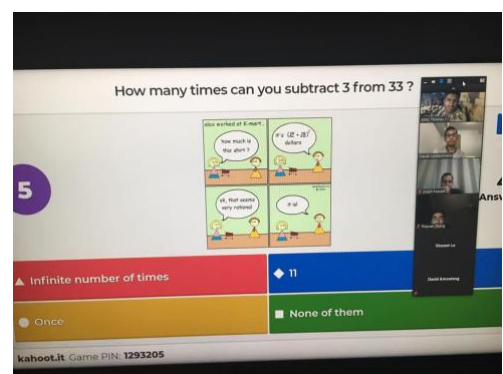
How many times can you subtract 3 from 33 ?

Alice worked at E-mart.

How much is the shirt ?

It's $(\sqrt{2}+\sqrt{8})^2$ dollars

ok, that seems very rational

it is!

5

Answ

Infinite number of times

11

Once

None of them

kahoot.it Game PIN: 1293205